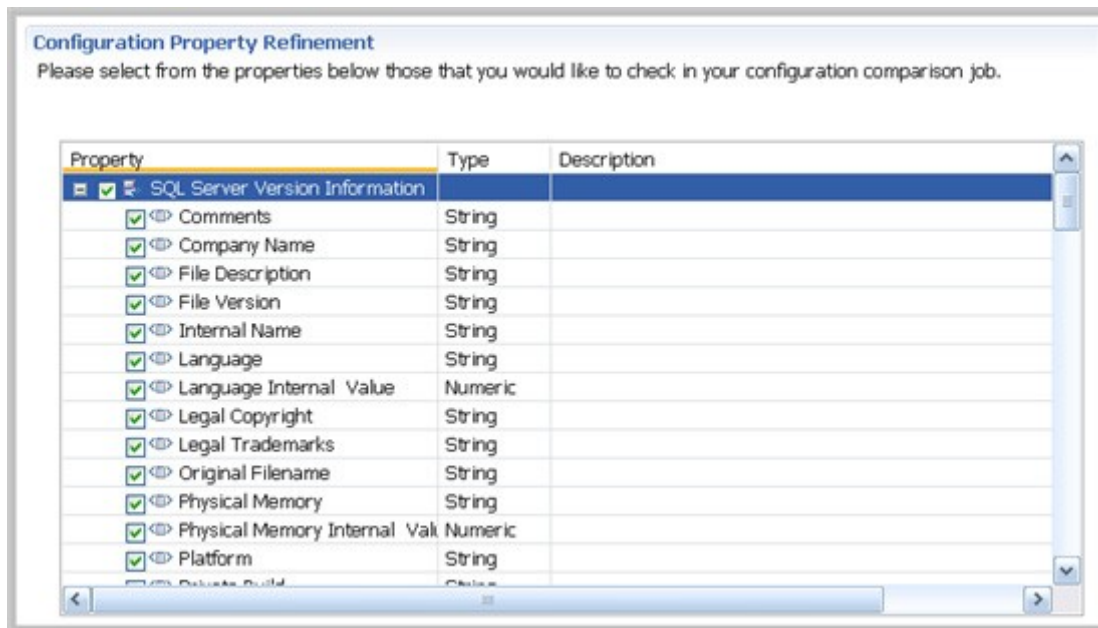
Configuration Property Refinement

Please select from the properties below those that you would like to check in your configuration comparison job.

| Property | Type | Description |
|---|---|---|
| SQL Server Version Information | | |
| Comments | String | |
| Company Name | String | |
| File Description | String | |
| File Version | String | |
| Internal Name | String | |
| Language | String | |
| Language Internal Value | Numeric | |
| Legal Copyright | String | |
| Legal Trademarks | String | |
| Original Filename | String | |
| Physical Memory | String | |
| Physical Memory Internal Val | Numeric | |
| Platform | String | |
| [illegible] | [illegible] | |